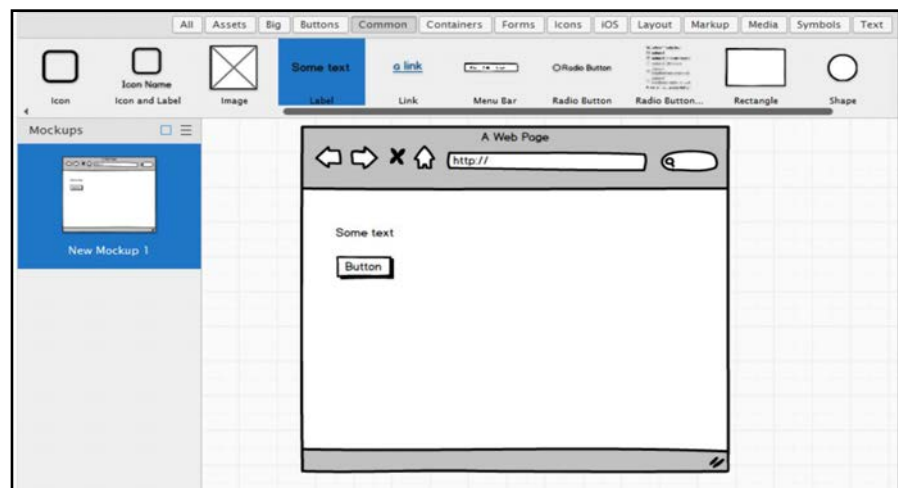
All | Assets | Big | Buttons | Common | Containers | Forms | Icons | iOS | Layout | Markup | Media | Symbols | Text

Icon
Icon Name
Icon and Label
Image
Some text
Label
a link
Link
Menu Bar
Radio Button
Radio Button
Radio Button...
Rectangle
Shape

Mockups

New Mockup 1

A Web Page

http://

Some text

Button